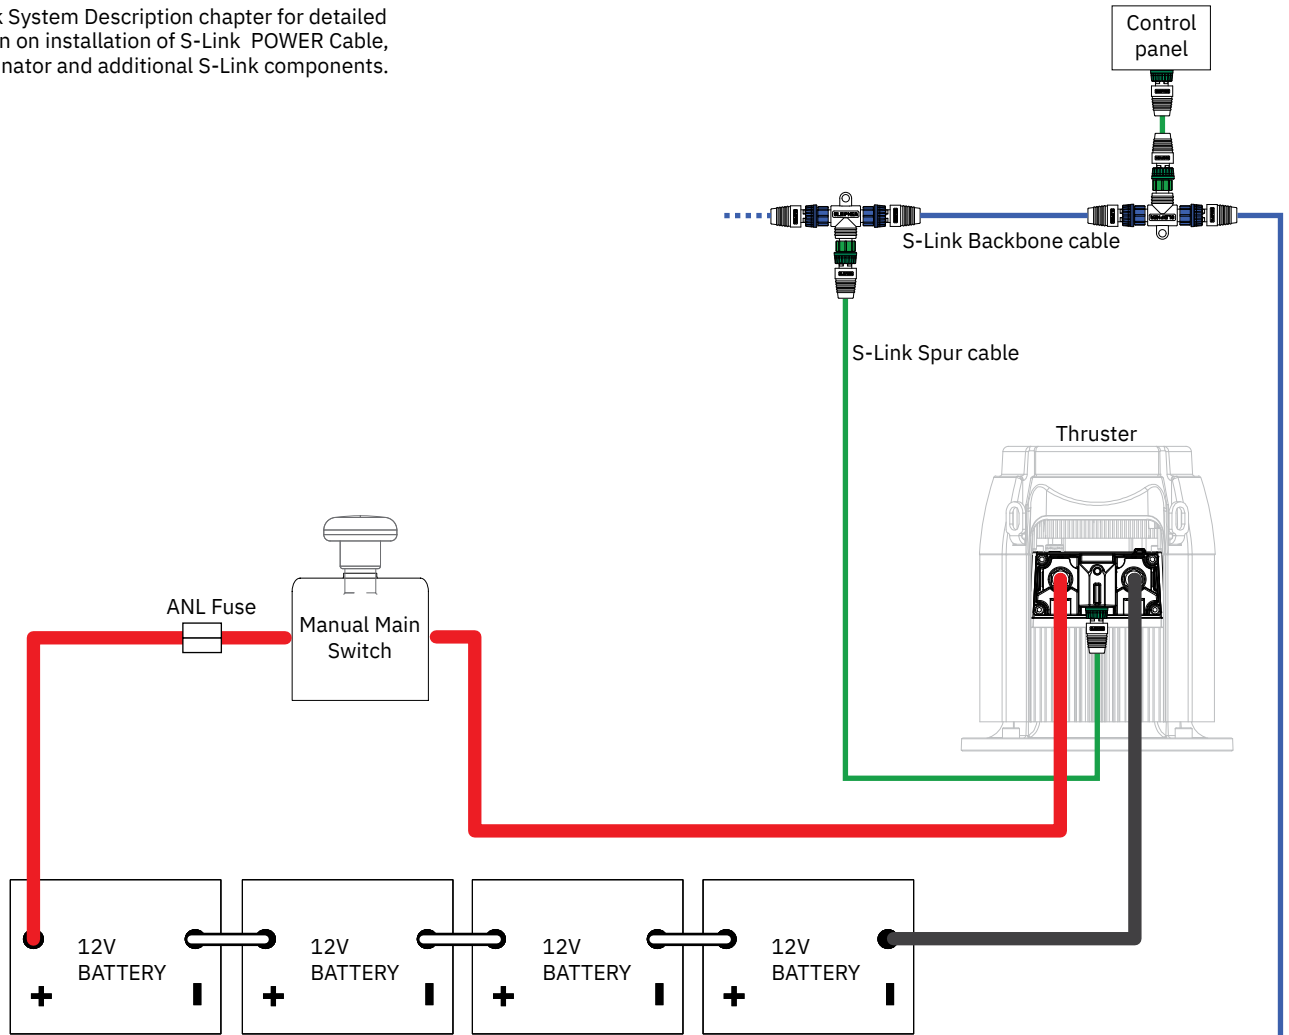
k System Description chapter for detailed n on installation of S-Link POWER Cable, nator and additional S-Link components.

Control panel

S-Link Backbone cable

S-Link Spur cable

Thruster

ANL Fuse

Manual Main Switch

12V BATTERY
+ -

12V BATTERY
+ -

12V BATTERY
+ -

12V BATTERY
+ -